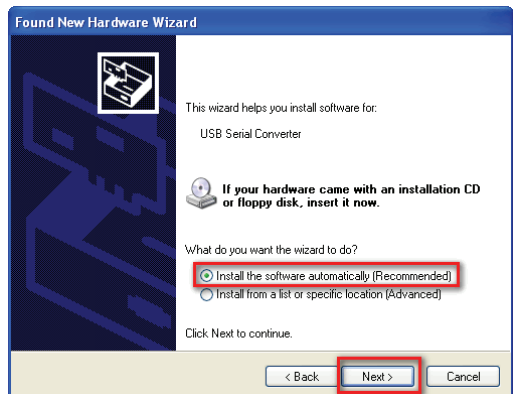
Found New Hardware Wizard

This wizard helps you install software for:

USB Serial Converter

If your hardware came with an installation CD or floppy disk, insert it now.

What do you want the wizard to do?

Install the software automatically (Recommended)

Install from a list or specific location (Advanced)

Click Next to continue.

< Back

Next >

Cancel